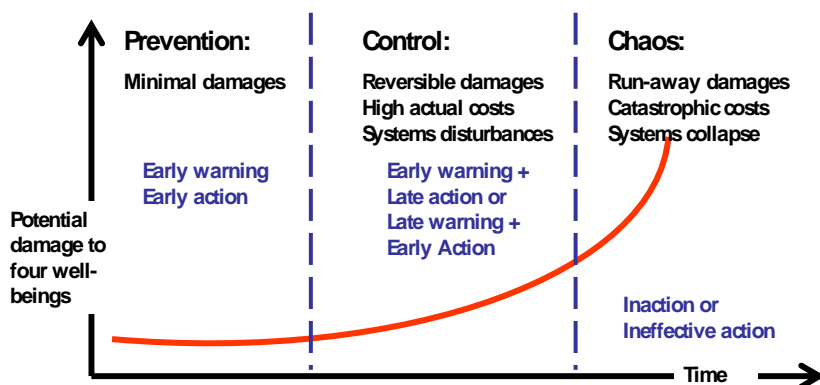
Prevention:
Minimal damages

Early warning
Early action

Control:
Reversible damages
High actual costs
Systems disturbances

Early warning +
Late action or
Late warning +
Early Action

Chaos:
Run-away damages
Catastrophic costs
Systems collapse

Inaction or
Ineffective action

Potential damage to four well-beings

Time